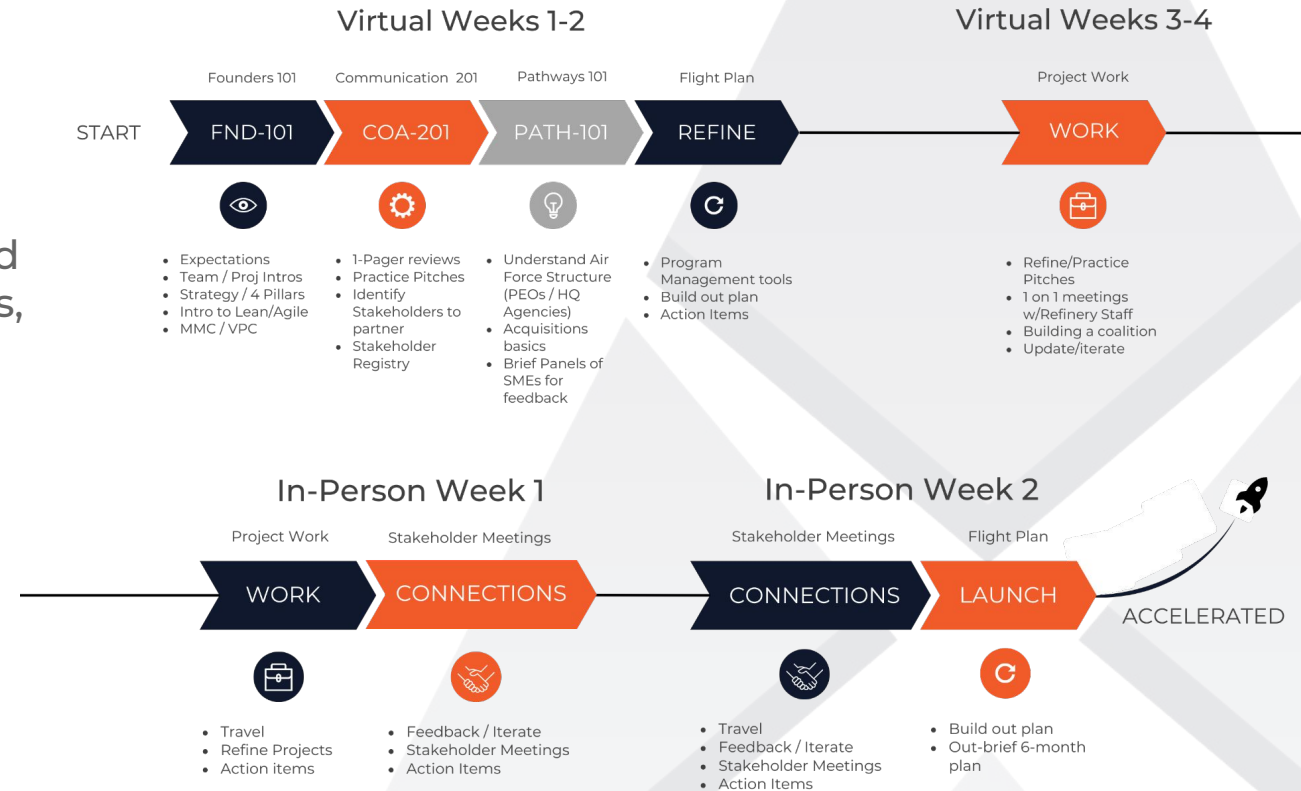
Virtual Weeks 1-2

Virtual Weeks 3-4

d

s,

Founders 101

Communication 201

Pathways 101

Flight Plan

Project Work

START

FND-101

COA-201

PATH-101

REFINE

WORK

- Expectations
- Team / Proj Intros
- Strategy / 4 Pillars
- Intro to Lean/Agile
- MMC / VPC

- 1-Pager reviews
- Practice Pitches
- Identify Stakeholders to partner
- Stakeholder Registry

- Understand Air Force Structure (PEOs / HQ Agencies)
- Acquisitions basics
- Brief Panels of SMEs for feedback

- Program Management tools
- Build out plan
- Action Items

- Refine/Practice Pitches
- 1 on 1 meetings w/Refinery Staff
- Building a coalition
- Update/iterate

In-Person Week 1

In-Person Week 2

Project Work

Stakeholder Meetings

Stakeholder Meetings

Flight Plan

WORK

CONNECTIONS

CONNECTIONS

LAUNCH

ACCELERATED

- Travel
- Refine Projects
- Action items

- Feedback / Iterate
- Stakeholder Meetings
- Action Items

- Travel
- Feedback / Iterate
- Stakeholder Meetings
- Action Items

- Build out plan
- Out-brief 6-month plan